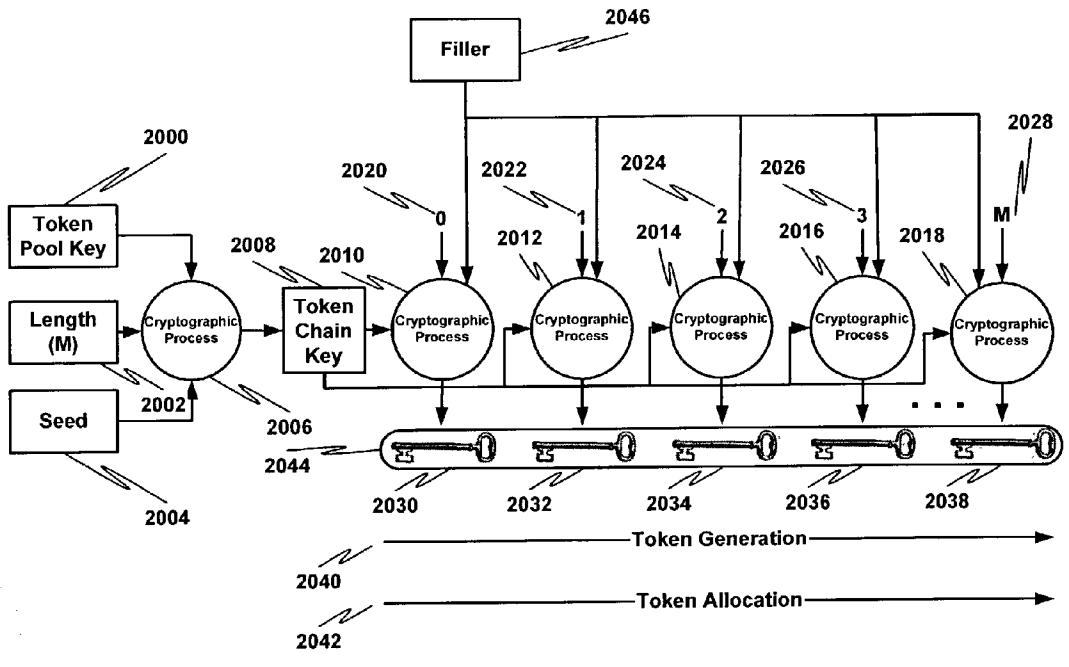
Filler

2046

2000

Token Pool Key

Length (M)

Seed

2002

2004

Cryptographic Process

2006

2008

Token Chain Key

2010

2020

0

Cryptographic Process

2012

2022

1

Cryptographic Process

2014

2024

2

Cryptographic Process

2016

2026

3

Cryptographic Process

2018

2028

M

Cryptographic Process

2044

2030

2032

2034

2036

2038

2040

Token Generation

2042

Token Allocation